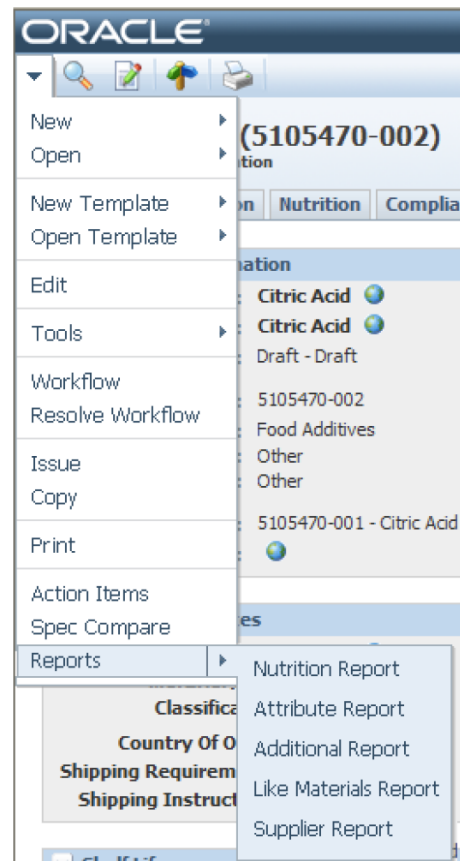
ORACLE

New
Open
New Template
Open Template
Edit
Tools
Workflow
Resolve Workflow
Issue
Copy
Print
Action Items
Spec Compare
Reports

Nutrition Report
Attribute Report
Additional Report
Like Materials Report
Supplier Report

(5105470-002)
tion

on | Nutrition | Complia

nation
: Citric Acid
: Citric Acid
: Draft - Draft
: 5105470-002
: Food Additives
: Other
: Other
: 5105470-001 - Citric Acid
:

es
Classifica
Country Of O
Shipping Requirem
Shipping Instruct